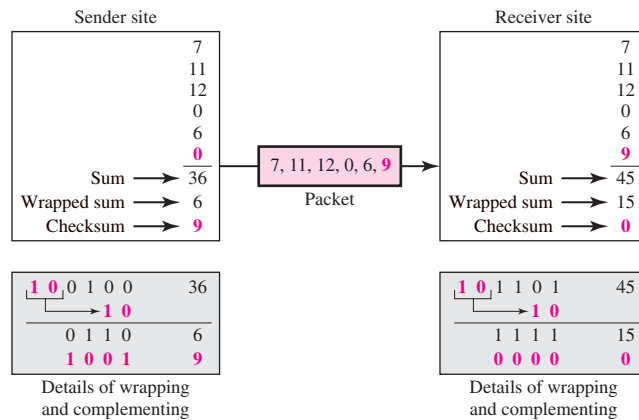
Sender site

7
11
12
0
6
0
Sum 36
Wrapped sum 6
Checksum 9

7, 11, 12, 0, 6, 9
Packet

Receiver site

7
11
12
0
6
9
Sum 45
Wrapped sum 15
Checksum 0

1 0 0 1 0 0 36
1 0
0 1 1 0 6
1 0 0 1 9

Details of wrapping and complementing

1 0 1 1 0 1 45
1 0
1 1 1 1 15
0 0 0 0 0

Details of wrapping and complementing